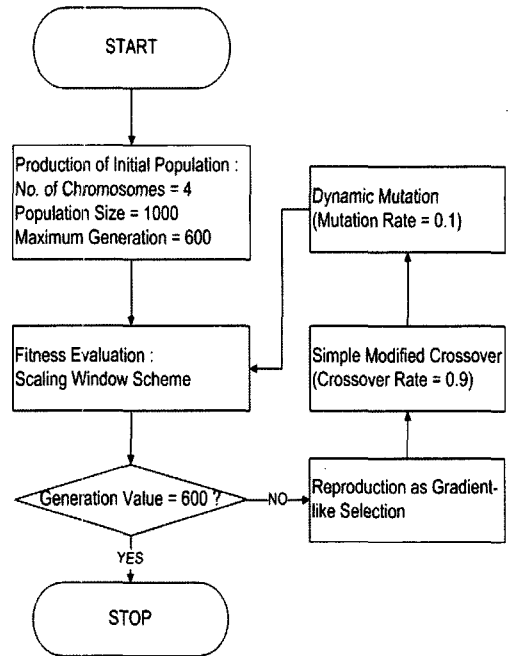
START

Production of Initial Population :
No. of Chromosomes = 4
Population Size = 1000
Maximum Generation = 600

Fitness Evaluation :
Scaling Window Scheme

Generation Value = 600 ?

YES

STOP

NO

Reproduction as Gradient-like Selection

Simple Modified Crossover
(Crossover Rate = 0.9)

Dynamic Mutation
(Mutation Rate = 0.1)